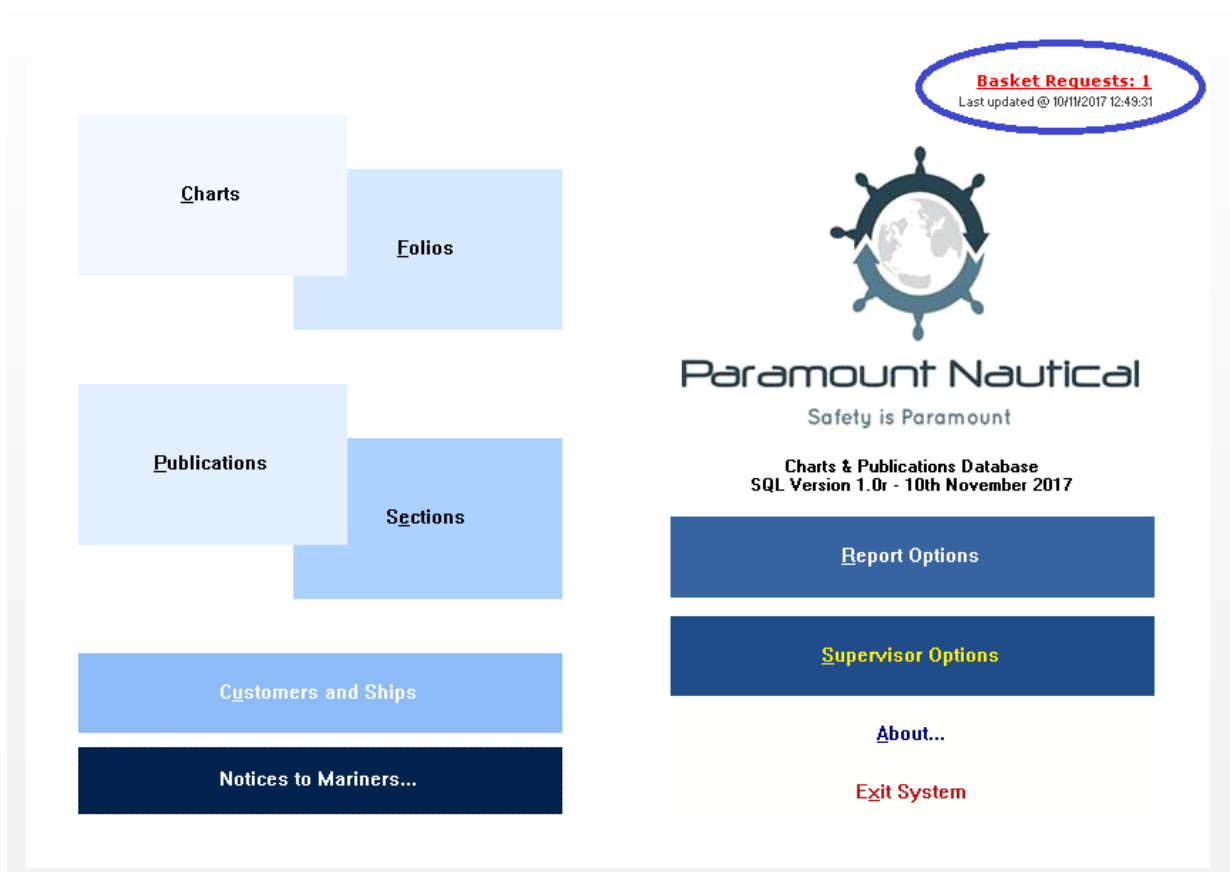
Basket Requests: 1
Last updated @ 10/11/2017 12:49:31

Charts

Folios

Paramount Nautical

Safety is Paramount

Publications

Sections

Charts & Publications Database
SQL Version 1.0r - 10th November 2017

Report Options

Supervisor Options

Customers and Ships

About...

Notices to Mariners...

Exit System